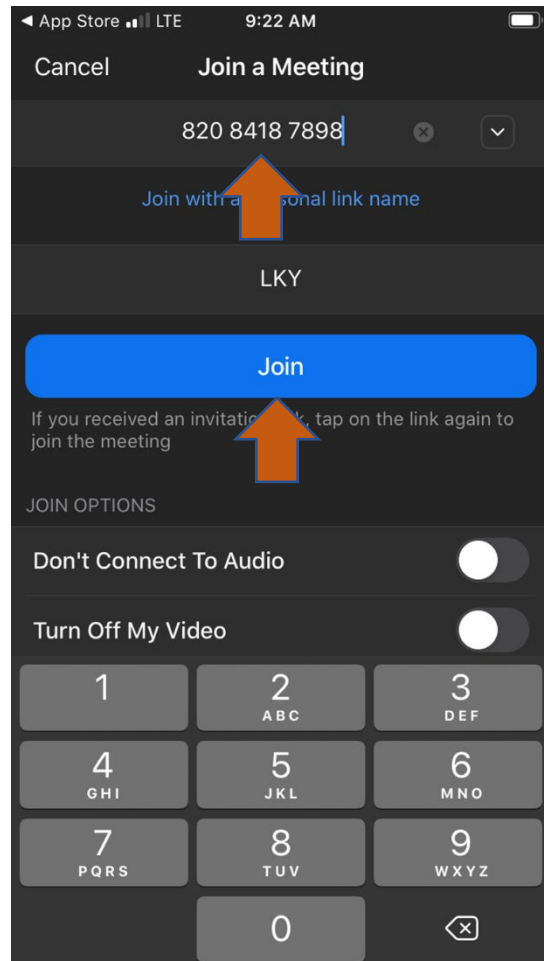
◀ App Store LTE 9:22 AM

Cancel Join a Meeting

820 8418 7898

Join with a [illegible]sonal link name

LKY

Join

If you received an invitation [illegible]k, tap on the link again to join the meeting

JOIN OPTIONS

Don't Connect To Audio

Turn Off My Video

1

2 ABC

3 DEF

4 GHI

5 JKL

6 MNO

7 PQRS

8 TUV

9 WXYZ

0